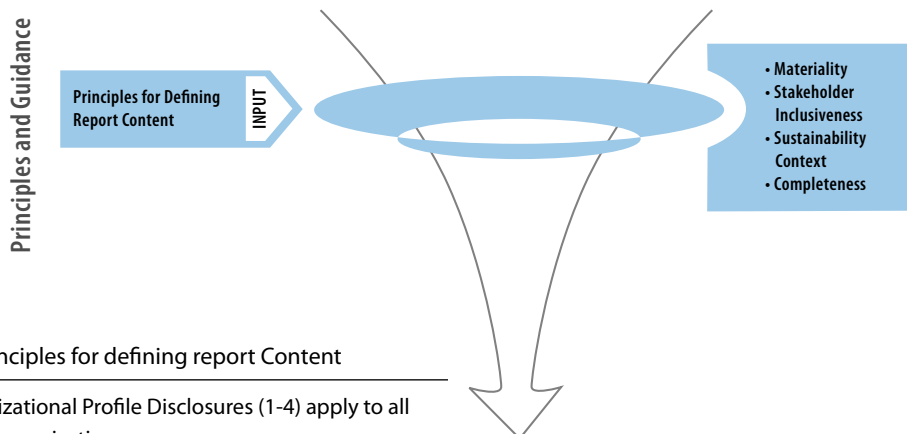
Principles and Guidance

Principles for Defining Report Content

INPUT

• Materiality
• Stakeholder Inclusiveness
• Sustainability Context
• Completeness

nciples for defining report Content

izational Profile Disclosures (1-4) apply to all

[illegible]